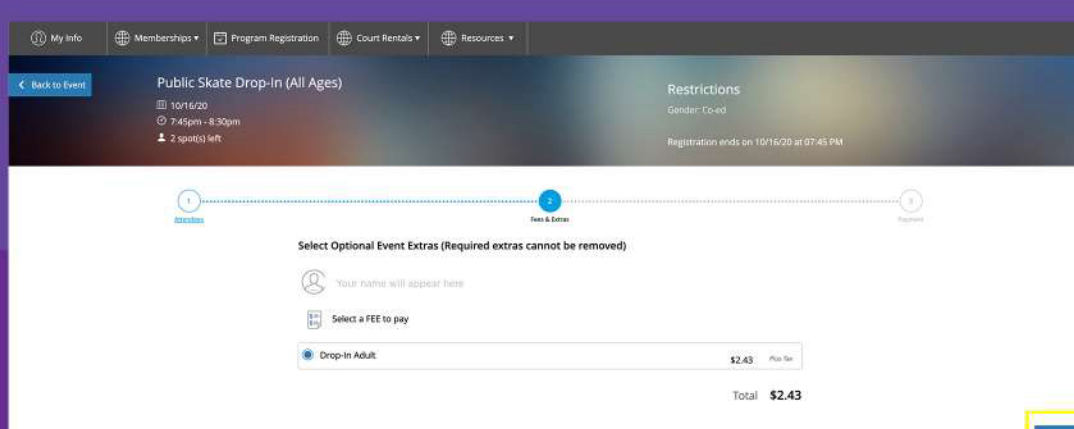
My Info Memberships ▾ Program Registration Court Rentals ▾ Resources ▾

Back to Event

Public Skate Drop-In (All Ages)
10/16/20
7:45pm - 8:30pm
2 spot(s) left

Restrictions
Gender: Co-ed
Registration ends on 10/16/20 at 07:45 PM

1 Attendees
2 Fees & Extras
3 Payment

Select Optional Event Extras (Required extras cannot be removed)

Your name will appear here

Select a FEE to pay

Drop-In Adult $2.43 Plus Tax

Total $2.43